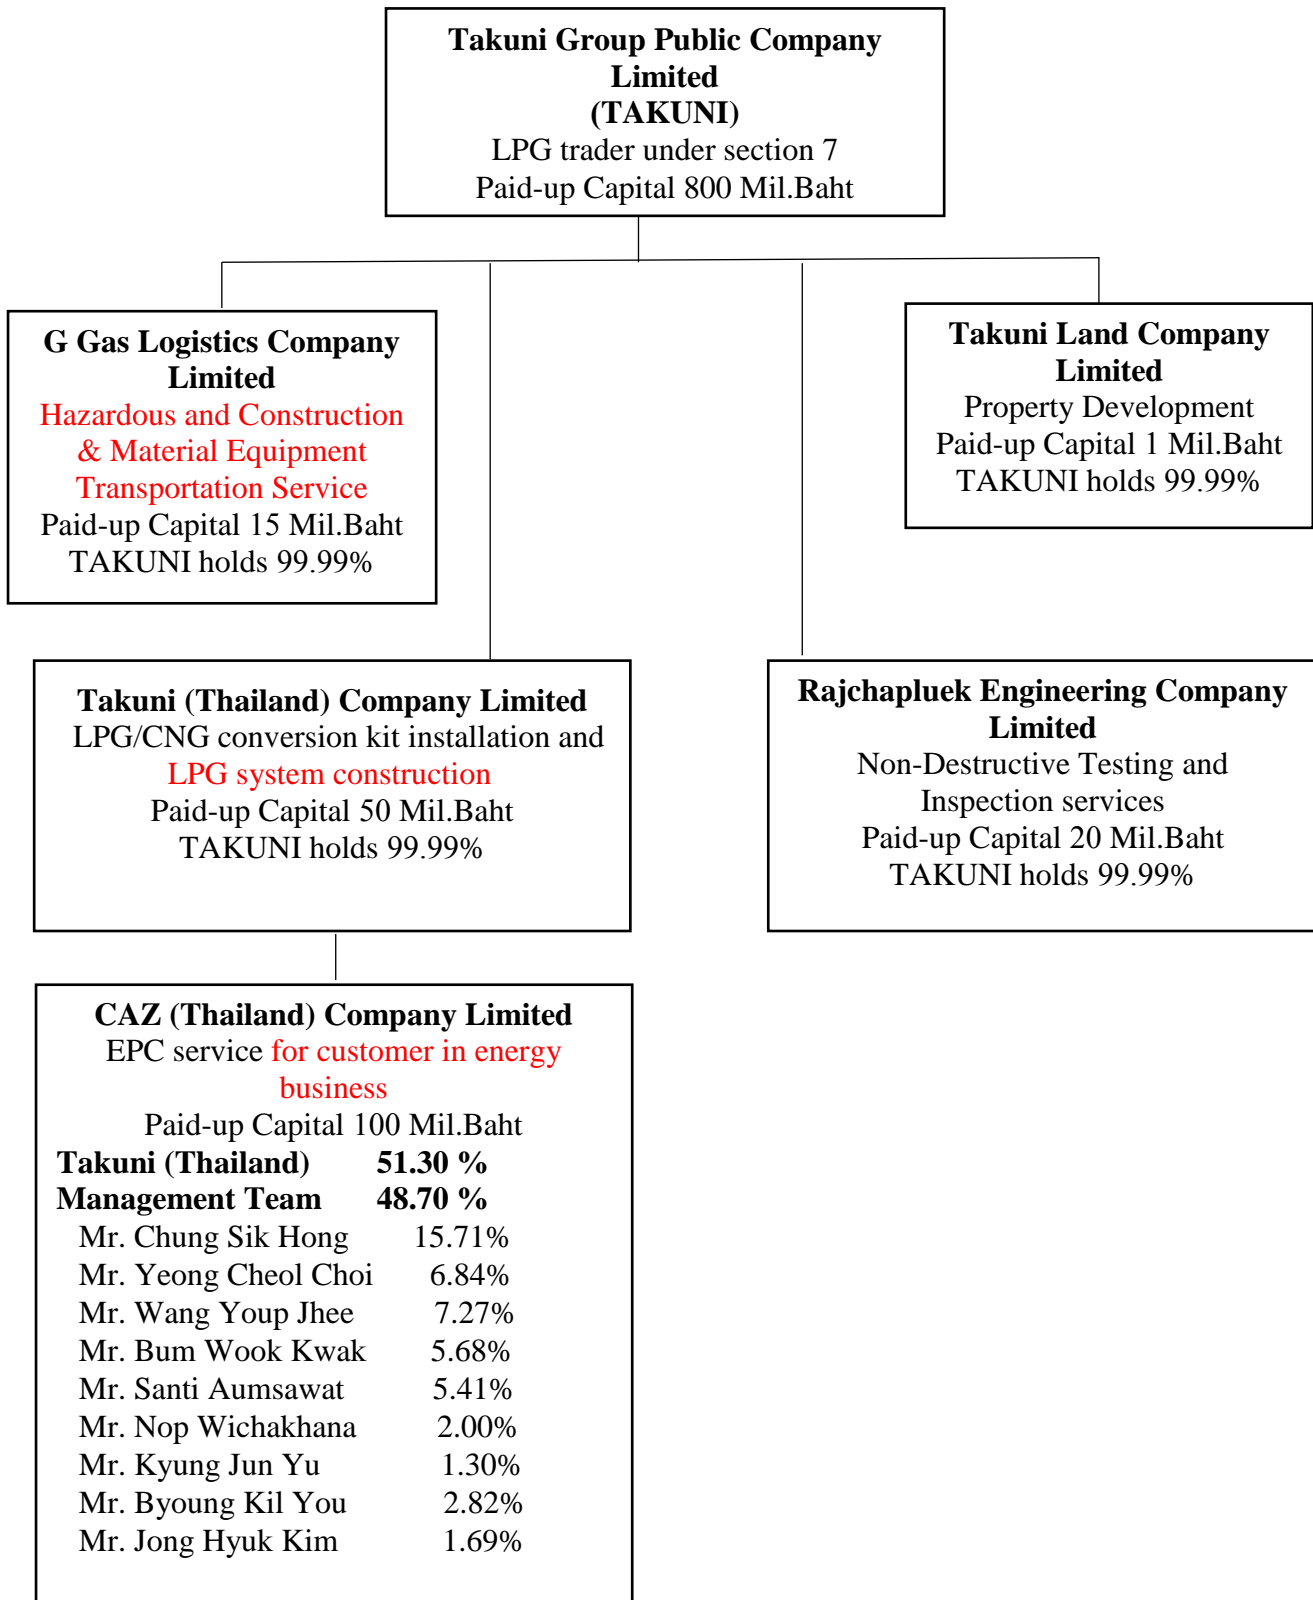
Takuni Group Public Company Limited
(TAKUNI)
LPG trader under section 7
Paid-up Capital 800 Mil.Baht

G Gas Logistics Company Limited
Hazardous and Construction & Material Equipment Transportation Service
Paid-up Capital 15 Mil.Baht
TAKUNI holds 99.99%

Takuni Land Company Limited
Property Development
Paid-up Capital 1 Mil.Baht
TAKUNI holds 99.99%

Takuni (Thailand) Company Limited
LPG/CNG conversion kit installation and LPG system construction
Paid-up Capital 50 Mil.Baht
TAKUNI holds 99.99%

Rajchapluek Engineering Company Limited
Non-Destructive Testing and Inspection services
Paid-up Capital 20 Mil.Baht
TAKUNI holds 99.99%

CAZ (Thailand) Company Limited
EPC service for customer in energy business
Paid-up Capital 100 Mil.Baht

| | |
|---|---|
| **Takuni (Thailand)** | **51.30 %** |
| **Management Team** | **48.70 %** |
| Mr. Chung Sik Hong | 15.71% |
| Mr. Yeong Cheol Choi | 6.84% |
| Mr. Wang Youp Jhee | 7.27% |
| Mr. Bum Wook Kwak | 5.68% |
| Mr. Santi Aumsawat | 5.41% |
| Mr. Nop Wichakhana | 2.00% |
| Mr. Kyung Jun Yu | 1.30% |
| Mr. Byoung Kil You | 2.82% |
| Mr. Jong Hyuk Kim | 1.69% |